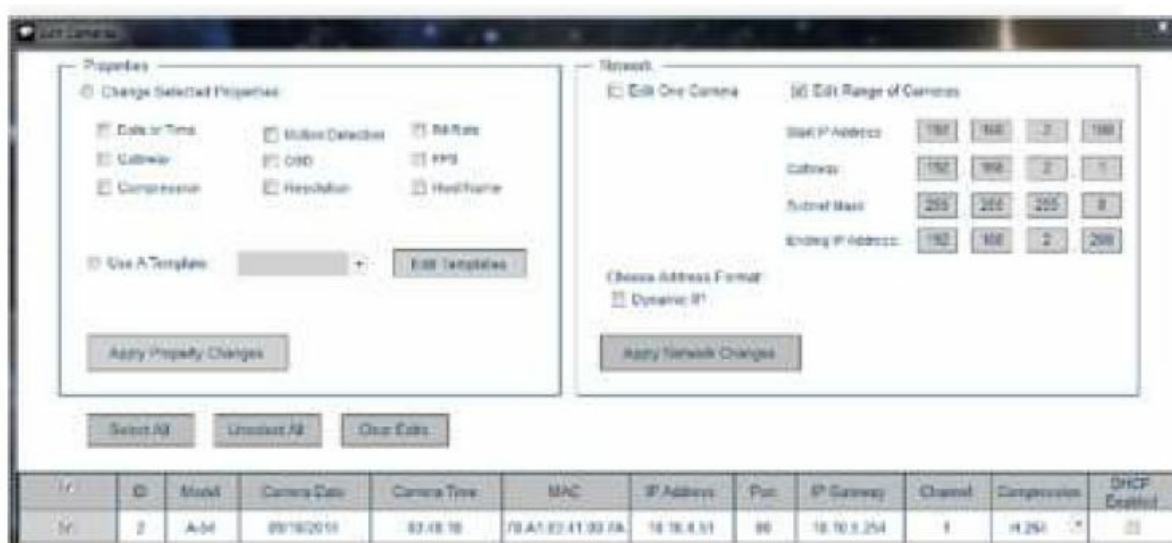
Edit Cameras

Properties

Change Selected Properties

Date or Time
Gateway
Compression
Motion Detection
OSD
Resolution
Bit Rate
FPS
Host Name

Use A Template
Edit Templates

Apply Property Changes

Network

Edit One Camera
Edit Range of Cameras

Start IP Address 192 168 2 100
Gateway 192 168 2 1
Subnet Mask 255 255 255 0
Ending IP Address 192 168 2 200

Choose Address Format
Dynamic IP

Apply Network Changes

Select All
Unselect All
Clear Edits

| | ID | Model | Camera Date | Camera Time | MAC | IP Address | Port | IP Gateway | Channel | Compression | DHCP Enabled |
|---|---|---|---|---|---|---|---|---|---|---|---|
| | 2 | A-34 | 09/16/2011 | 03:18:16 | 70:A1:03:41:00:FA | 10.16.4.51 | 80 | 10.16.1.254 | 1 | H.264 | |